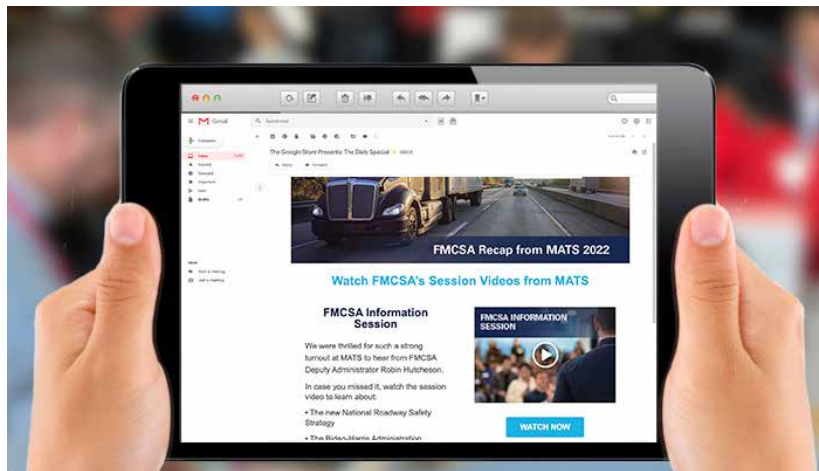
Gmail

Compose

Inbox

The Google Store Presents: The Daily Special

FMCSA Recap from MATS 2022

Watch FMCSA's Session Videos from MATS

FMCSA Information Session

We were thrilled for such a strong turnout at MATS to hear from FMCSA Deputy Administrator Robin Hutcheson.

In case you missed it, watch the session video to learn about:

• The new National Roadway Safety Strategy

• The Biden-Harris Administration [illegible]

FMCSA INFORMATION SESSION

WATCH NOW